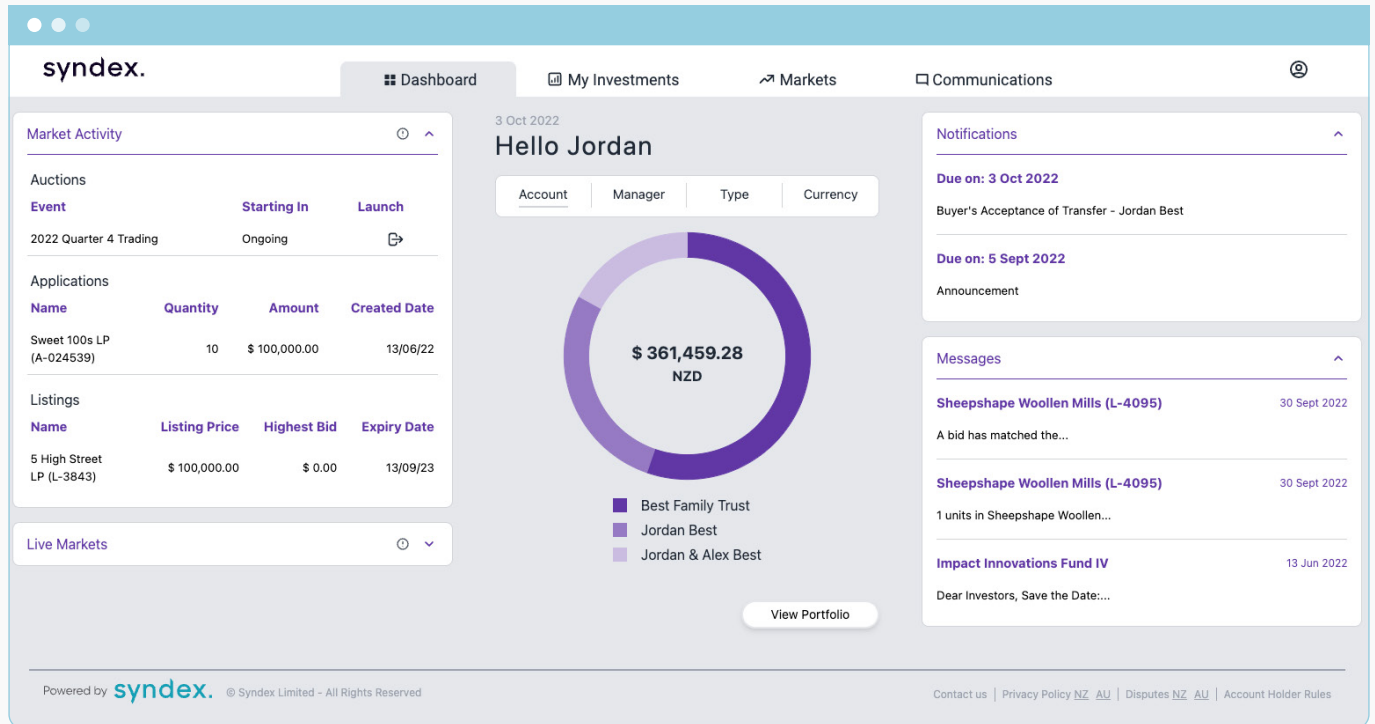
syndex.

Dashboard | My Investments | Markets | Communications

Market Activity

Auctions

| Event | Starting In | Launch |
|---|---|---|
| 2022 Quarter 4 Trading | Ongoing | |

Applications

| Name | Quantity | Amount | Created Date |
|---|---|---|---|
| Sweet 100s LP (A-024539) | 10 | $ 100,000.00 | 13/06/22 |

Listings

| Name | Listing Price | Highest Bid | Expiry Date |
|---|---|---|---|
| 5 High Street LP (L-3843) | $ 100,000.00 | $ 0.00 | 13/09/23 |

Live Markets

3 Oct 2022

Hello Jordan

Account | Manager | Type | Currency

$ 361,459.28
NZD

Best Family Trust
Jordan Best
Jordan & Alex Best

View Portfolio

Notifications

Due on: 3 Oct 2022

Buyer's Acceptance of Transfer - Jordan Best

Due on: 5 Sept 2022

Announcement

Messages

Sheepshape Woollen Mills (L-4095) 30 Sept 2022

A bid has matched the...

Sheepshape Woollen Mills (L-4095) 30 Sept 2022

1 units in Sheepshape Woollen...

Impact Innovations Fund IV 13 Jun 2022

Dear Investors, Save the Date:...

Powered by syndex. © Syndex Limited - All Rights Reserved

Contact us | Privacy Policy NZ AU | Disputes NZ AU | Account Holder Rules